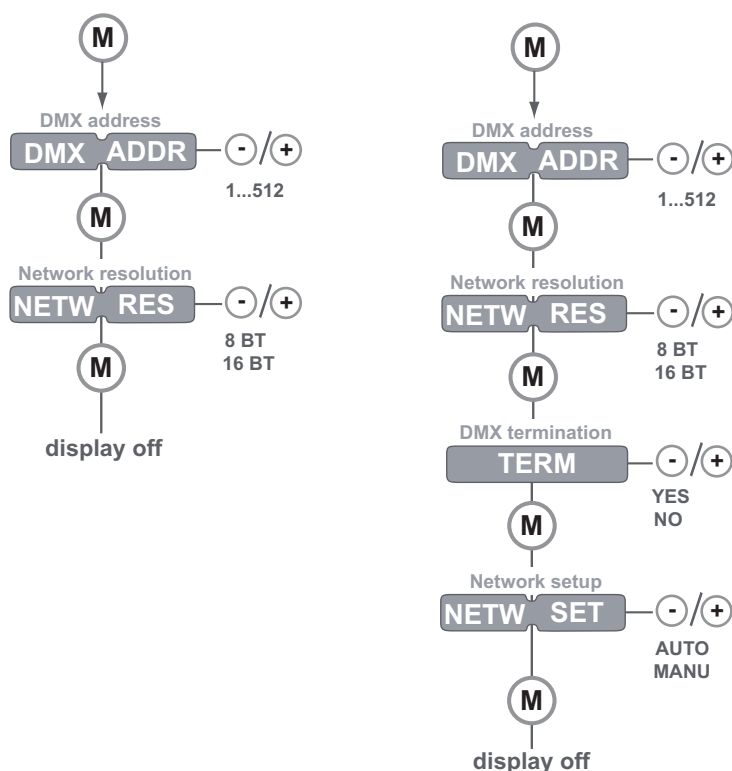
M

DMX address
DMX ADDR
- / +
1...512

M

Network resolution
NETW RES
- / +
8 BT
16 BT

M

display off

M

DMX address
DMX ADDR
- / +
1...512

M

Network resolution
NETW RES
- / +
8 BT
16 BT

M

DMX termination
TERM
- / +
YES
NO

M

Network setup
NETW SET
- / +
AUTO
MANU

M

display off